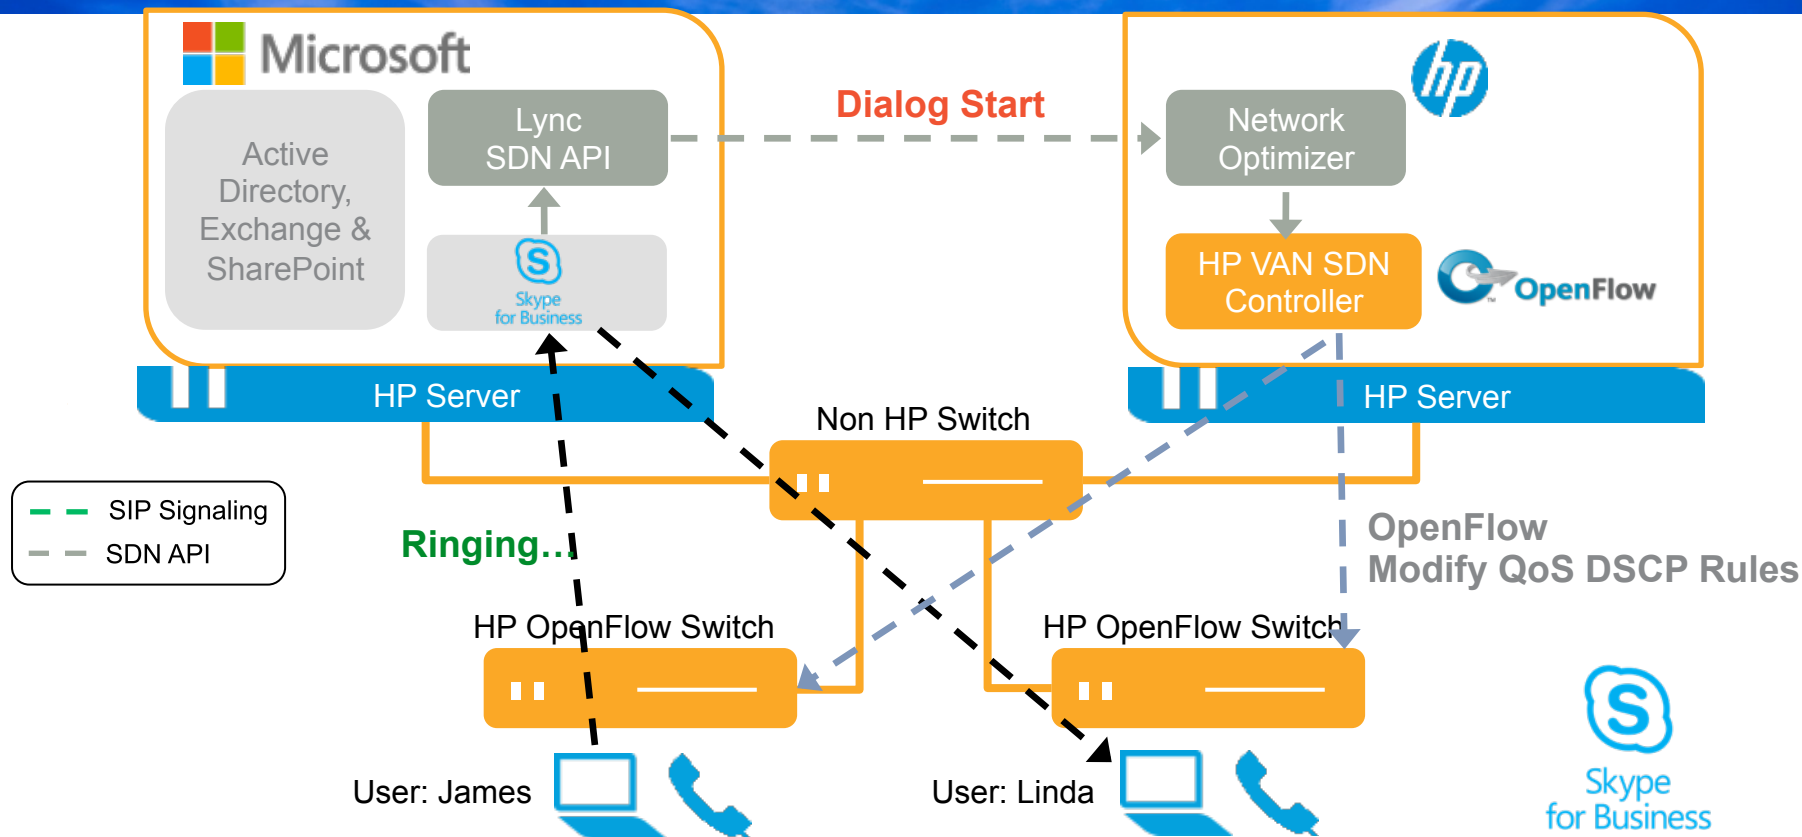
Microsoft

Active Directory, Exchange & SharePoint

Lync SDN API

Skype for Business

Dialog Start

Network Optimizer

HP VAN SDN Controller

OpenFlow

HP Server

HP Server

Non HP Switch

SIP Signaling

SDN API

Ringing…

OpenFlow
Modify QoS DSCP Rules

HP OpenFlow Switch

HP OpenFlow Switch

User: James

User: Linda

Skype for Business